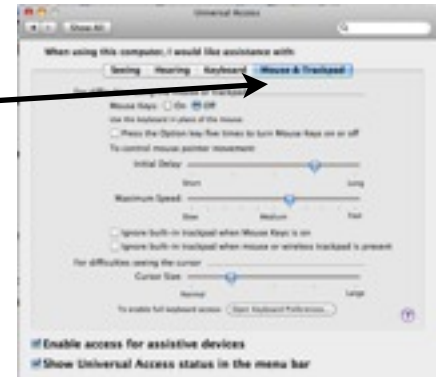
Universal Access

Show All

When using this computer, I would like assistance with:

Seeing Hearing Keyboard Mouse & Trackpad

For difficulties using the mouse or trackpad

Mouse Keys: On Off

Use the keyboard in place of the mouse

Press the Option key five times to turn Mouse Keys on or off

To control mouse pointer movement:

Initial Delay:

Short Long

Maximum Speed:

Slow Medium Fast

Ignore built-in trackpad when Mouse Keys is on

Ignore built-in trackpad when mouse or wireless trackpad is present

For difficulties seeing the cursor

Cursor Size:

Normal Large

To enable full keyboard access: Open Keyboard Preferences...

?

Enable access for assistive devices

Show Universal Access status in the menu bar